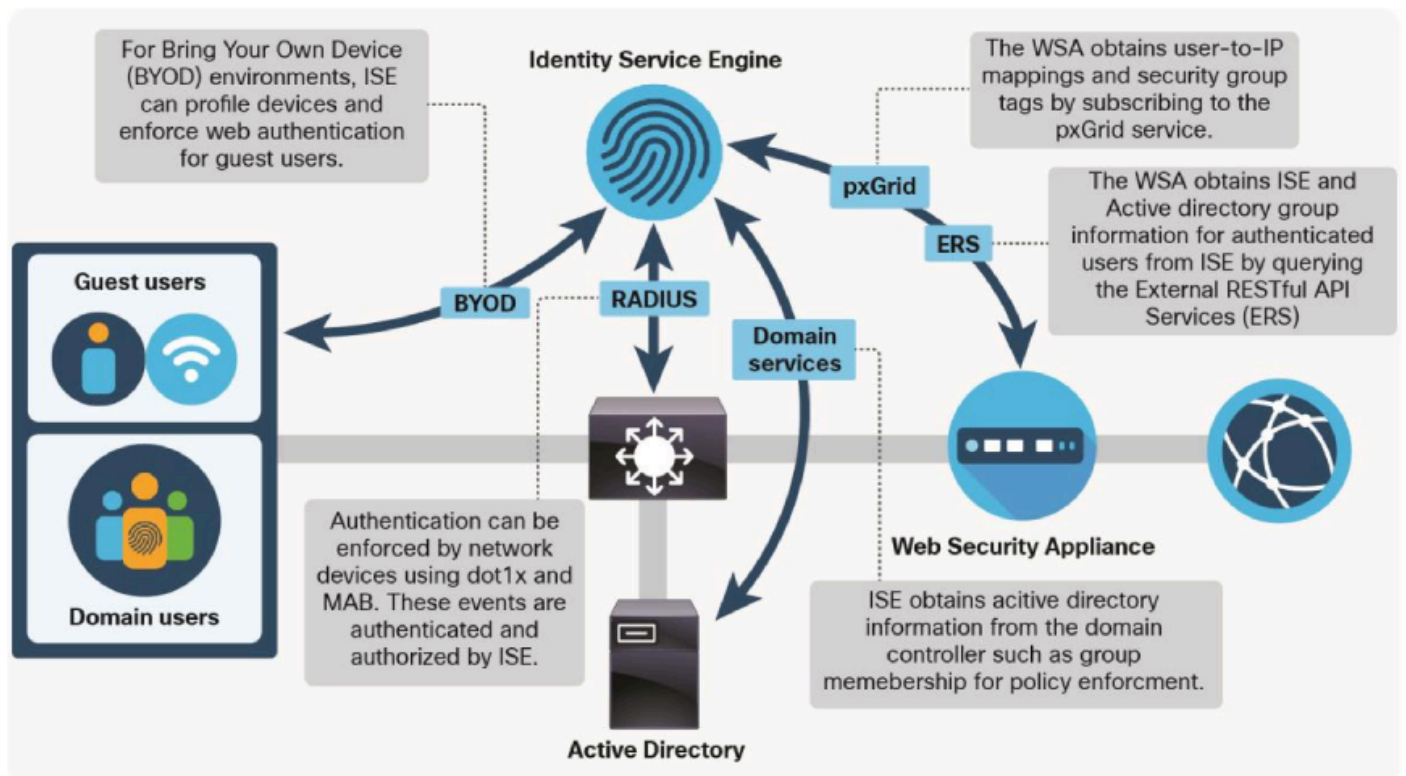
For Bring Your Own Device (BYOD) environments, ISE can profile devices and enforce web authentication for guest users.

Identity Service Engine

The WSA obtains user-to-IP mappings and security group tags by subscribing to the pxGrid service.

pxGrid

The WSA obtains ISE and Active directory group information for authenticated users from ISE by querying the External RESTful API Services (ERS)

ERS

Guest users

BYOD

RADIUS

Domain services

Domain users

Authentication can be enforced by network devices using dot1x and MAB. These events are authenticated and authorized by ISE.

Web Security Appliance

ISE obtains acitive directory information from the domain controller such as group memebership for policy enforcment.

Active Directory